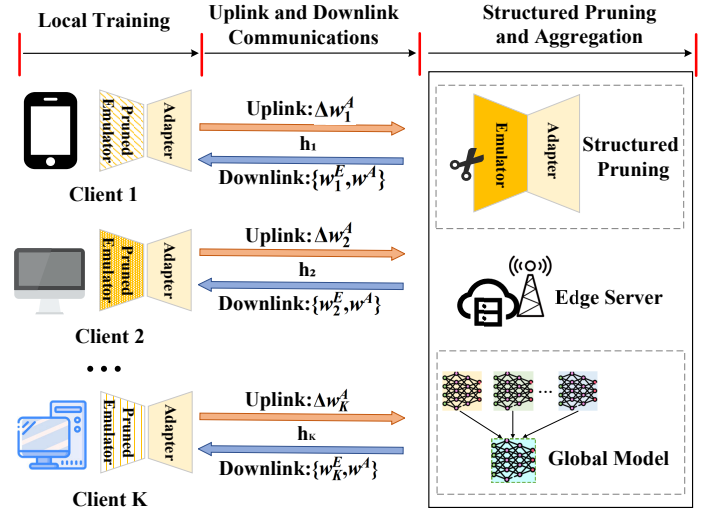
Local Training

Uplink and Downlink Communications

Structured Pruning and Aggregation

Pruned Emulator

Adapter

Uplink: $\Delta w_1^A$

$h_1$

Downlink: $\{w_1^E, w^A\}$

Client 1

Pruned Emulator

Adapter

Uplink: $\Delta w_2^A$

$h_2$

Downlink: $\{w_2^E, w^A\}$

Client 2

• • •

Pruned Emulator

Adapter

Uplink: $\Delta w_K^A$

$h_K$

Downlink: $\{w_K^E, w^A\}$

Client K

Emulator

Adapter

Structured Pruning

Edge Server

...

Global Model